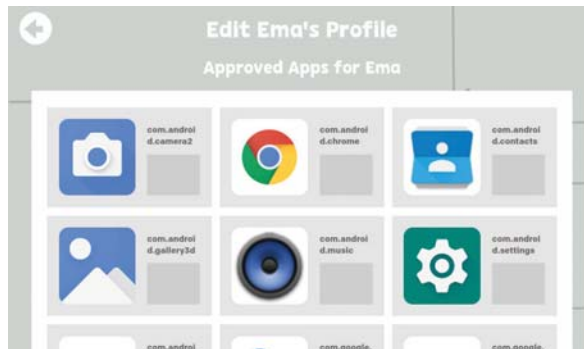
Edit Ema's Profile

Approved Apps for Ema

com.android.camera2

com.android.chrome

com.android.contacts

com.android.gallery3d

com.android.music

com.android.settings

com.androi

com.google

com.google